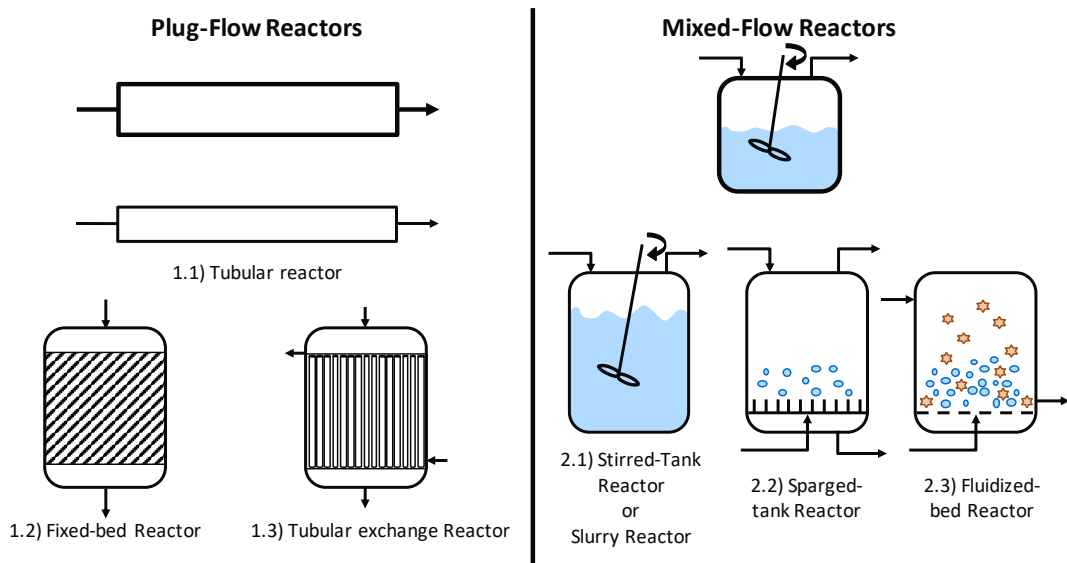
Plug-Flow Reactors

1.1) Tubular reactor

1.2) Fixed-bed Reactor

1.3) Tubular exchange Reactor

Mixed-Flow Reactors

2.1) Stirred-Tank Reactor or Slurry Reactor

2.2) Sparged-tank Reactor

2.3) Fluidized-bed Reactor